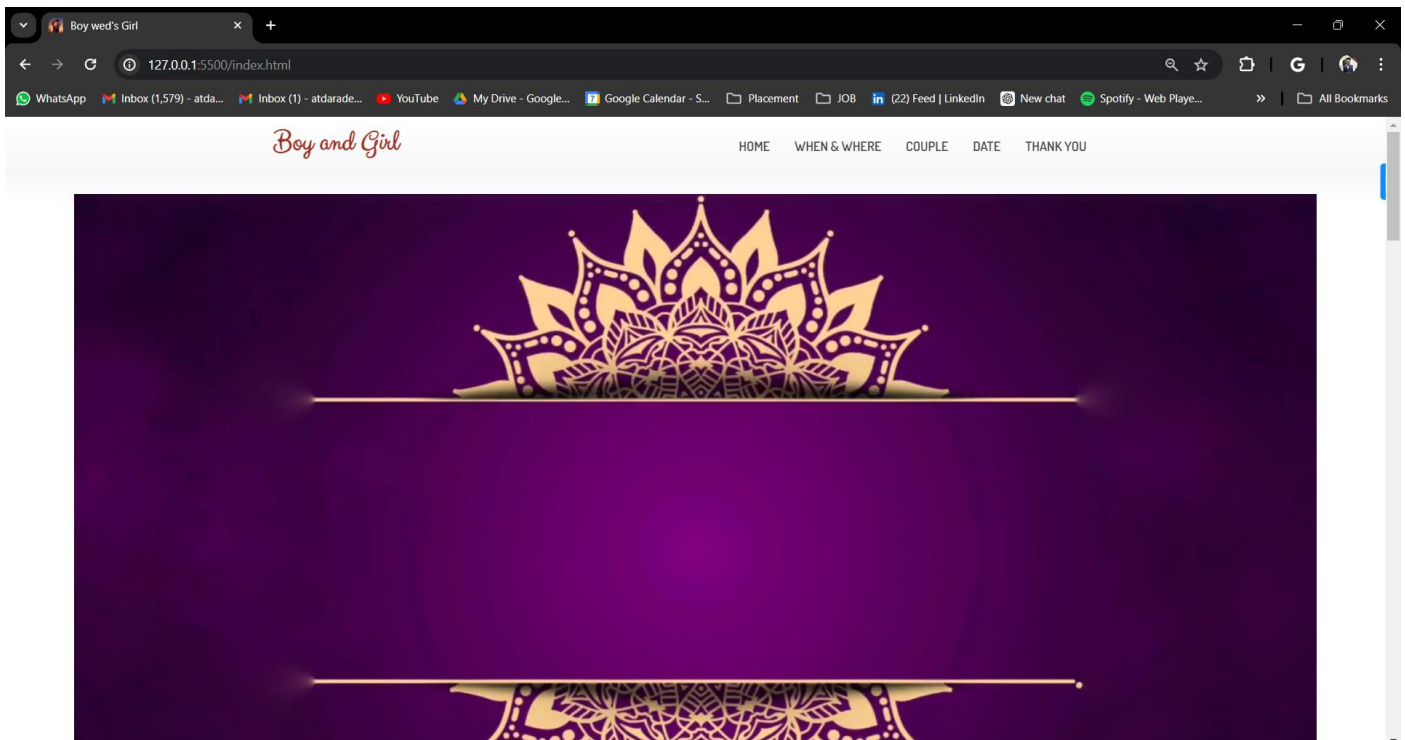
Boy wed's Girl

127.0.0.1:5500/index.html

WhatsApp Inbox (1,579) - atda... Inbox (1) - atdarade... YouTube My Drive - Google... Google Calendar - S... Placement JOB (22) Feed | LinkedIn New chat Spotify - Web Playe... » All Bookmarks

Boy and Girl

HOME WHEN & WHERE COUPLE DATE THANK YOU